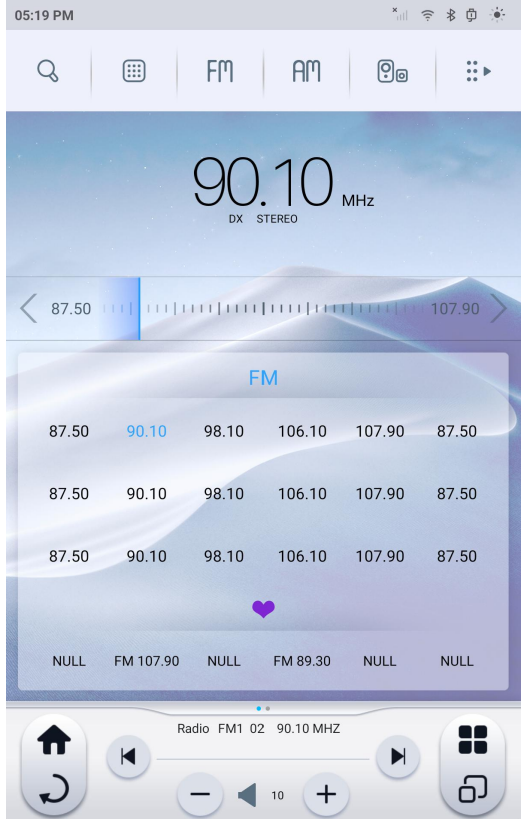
05:19 PM

FM AM

90.10 MHz
DX STEREO

87.50 107.90

FM

| 87.50 | 90.10 | 98.10 | 106.10 | 107.90 | 87.50 |
|---|---|---|---|---|---|
| 87.50 | 90.10 | 98.10 | 106.10 | 107.90 | 87.50 |
| 87.50 | 90.10 | 98.10 | 106.10 | 107.90 | 87.50 |

NULL FM 107.90 NULL FM 89.30 NULL NULL

Radio FM1 02 90.10 MHZ

10